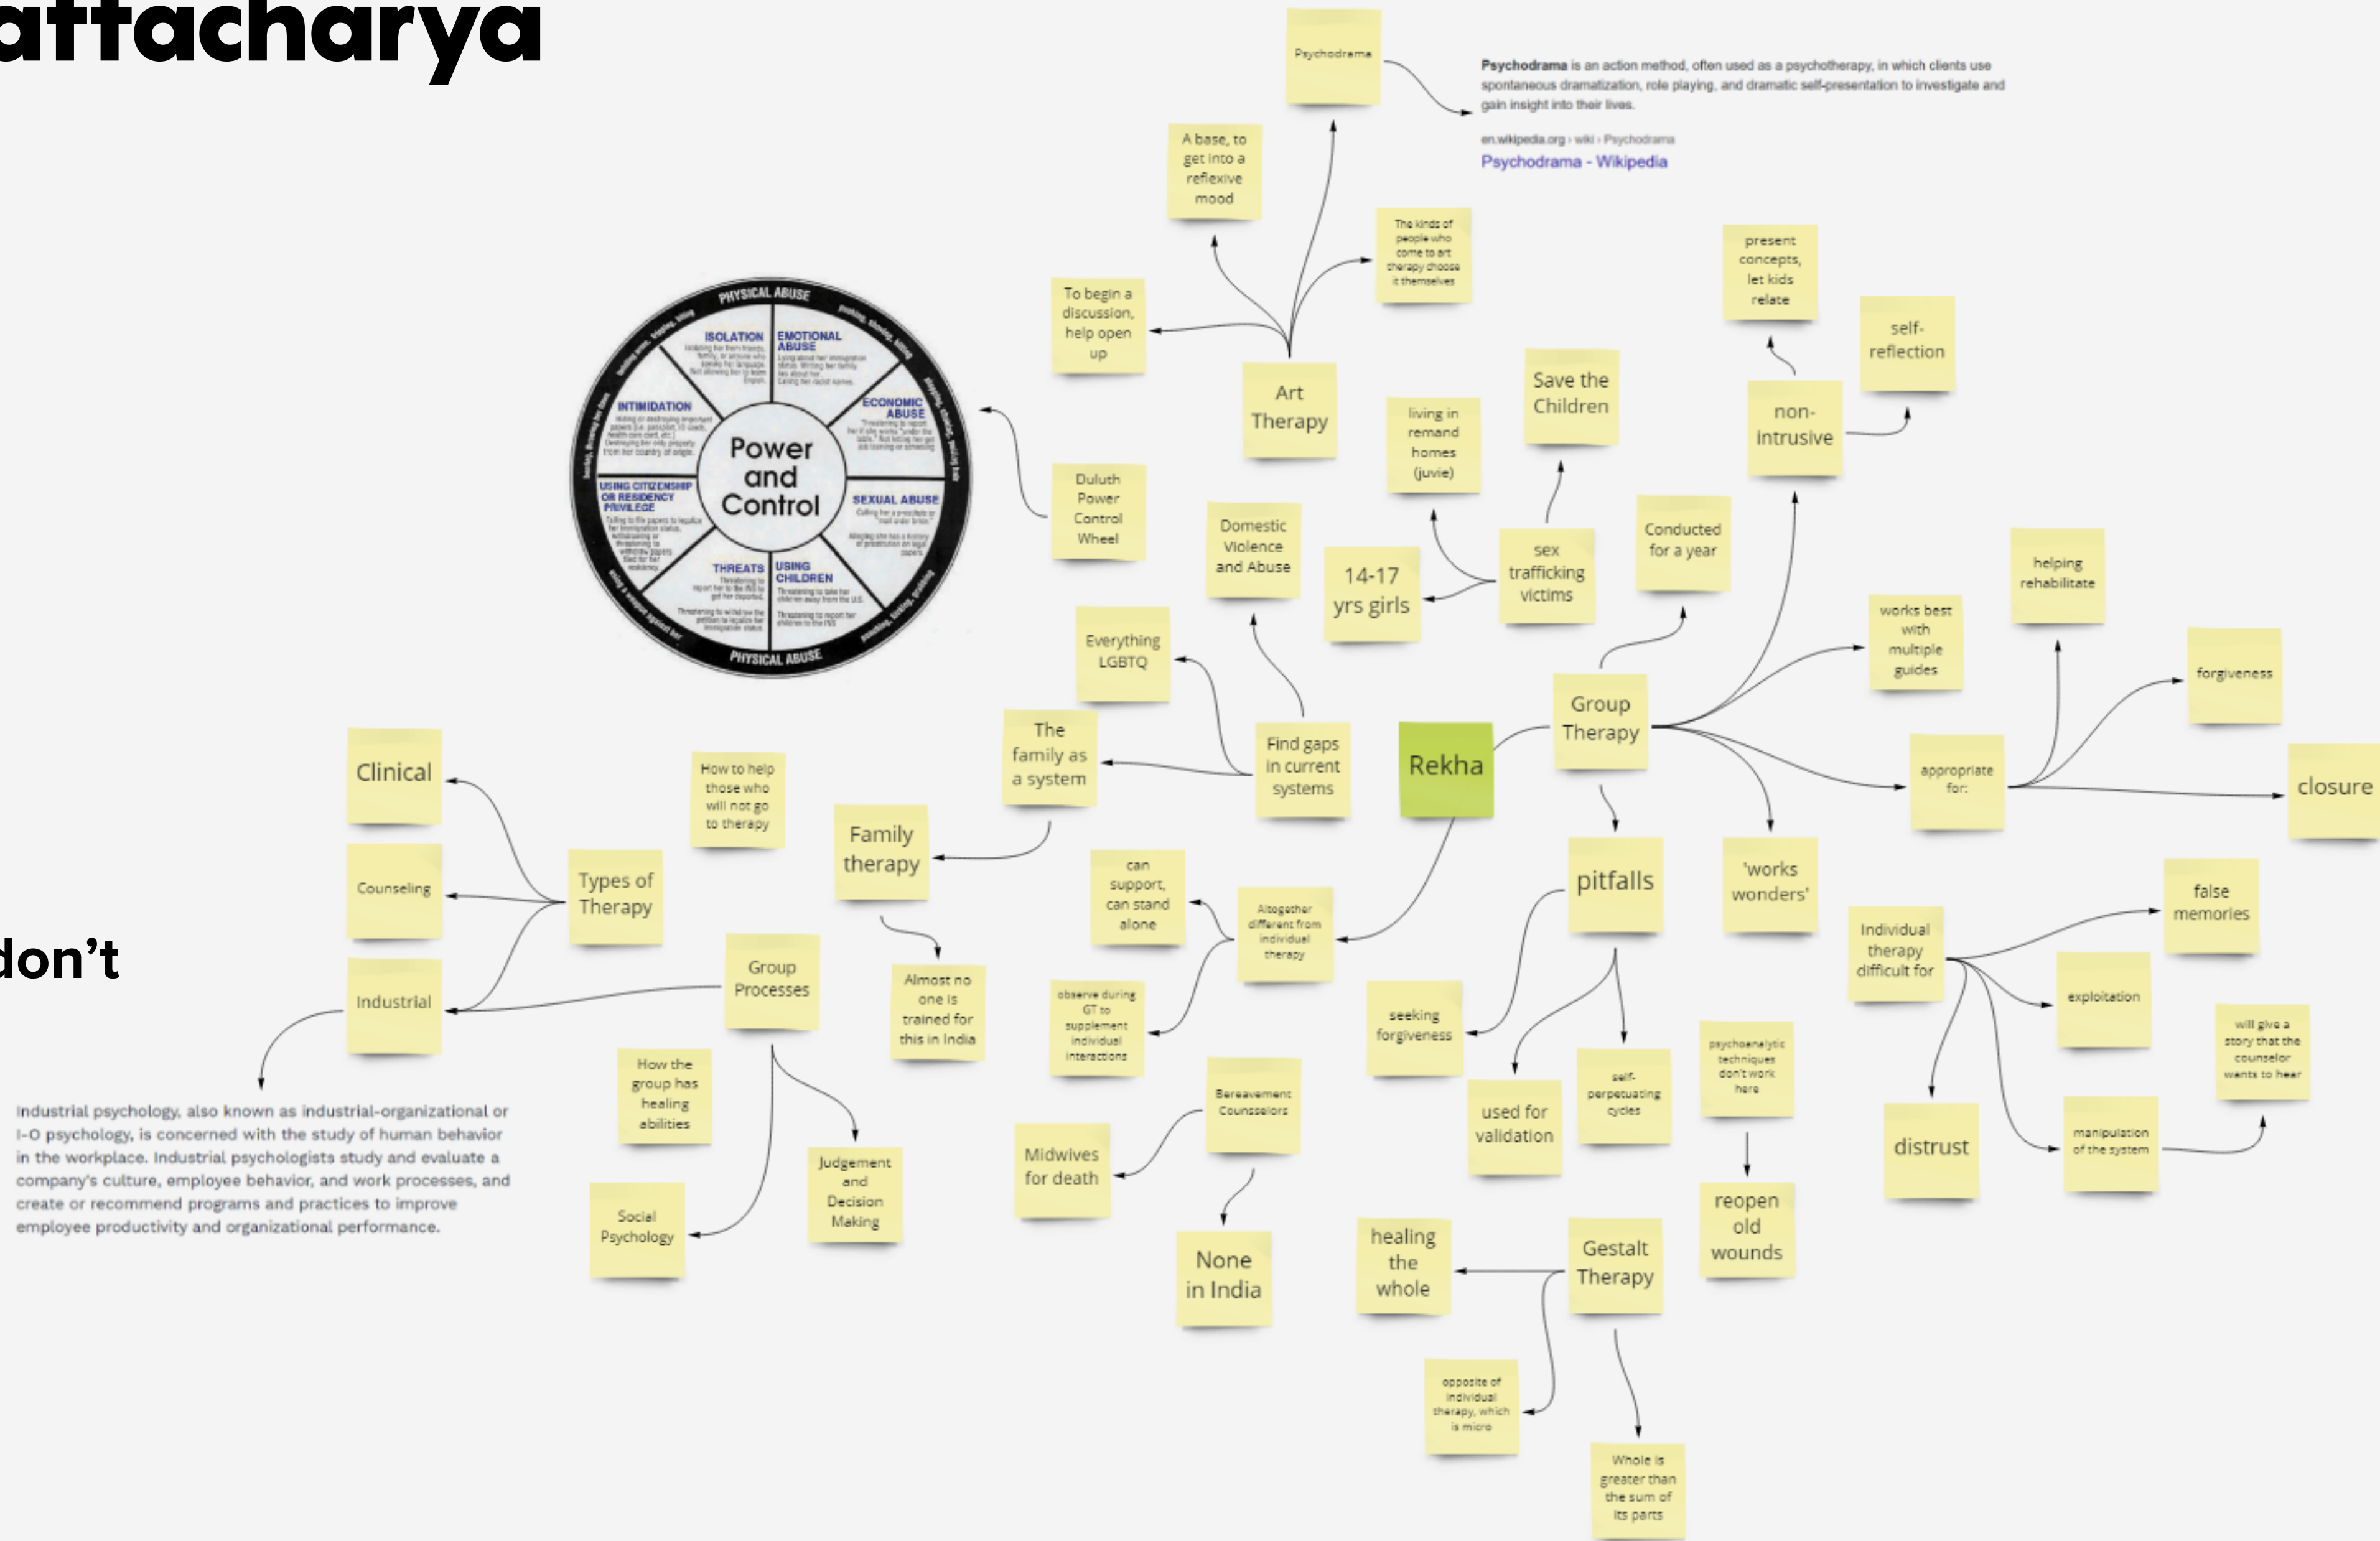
attacharya

don't

Psychodrama

Psychodrama is an action method, often used as a psychotherapy, in which clients use spontaneous dramatization, role playing, and dramatic self-presentation to investigate and gain insight into their lives.

en.wikipedia.org › wiki › Psychodrama
Psychodrama - Wikipedia

A base, to get into a reflexive mood

The kinds of people who come to art therapy choose it themselves

To begin a discussion, help open up

Art Therapy

PHYSICAL ABUSE
ISOLATION
EMOTIONAL ABUSE
INTIMIDATION
ECONOMIC ABUSE
Power and Control
USING CITIZENSHIP OR RESIDENCY PRIVILEGE
SEXUAL ABUSE
THREATS
USING CHILDREN
PHYSICAL ABUSE

Duluth Power Control Wheel

present concepts, let kids relate

self-reflection

non-intrusive

Save the Children

living in remand homes (juvie)

sex trafficking victims

14-17 yrs girls

Domestic Violence and Abuse

Conducted for a year

helping rehabilitate

works best with multiple guides

forgiveness

Everything LGBTQ

The family as a system

Find gaps in current systems

Rekha

Group Therapy

appropriate for:

closure

Clinical

How to help those who will not go to therapy

Family therapy

Counseling

Types of Therapy

Industrial

Group Processes

Almost no one is trained for this in India

can support, can stand alone

Altogether different from individual therapy

observe during GT to supplement individual interactions

pitfalls

'works wonders'

Individual therapy difficult for

false memories

exploitation

will give a story that the counselor wants to hear

manipulation of the system

distrust

seeking forgiveness

used for validation

self-perpetuating cycles

psychoanalytic techniques don't work here

reopen old wounds

Industrial psychology, also known as industrial-organizational or I-O psychology, is concerned with the study of human behavior in the workplace. Industrial psychologists study and evaluate a company's culture, employee behavior, and work processes, and create or recommend programs and practices to improve employee productivity and organizational performance.

How the group has healing abilities

Social Psychology

Judgement and Decision Making

Bereavement Counsselors

Midwives for death

None in India

healing the whole

Gestalt Therapy

opposite of individual therapy, which is micro

Whole is greater than the sum of its parts